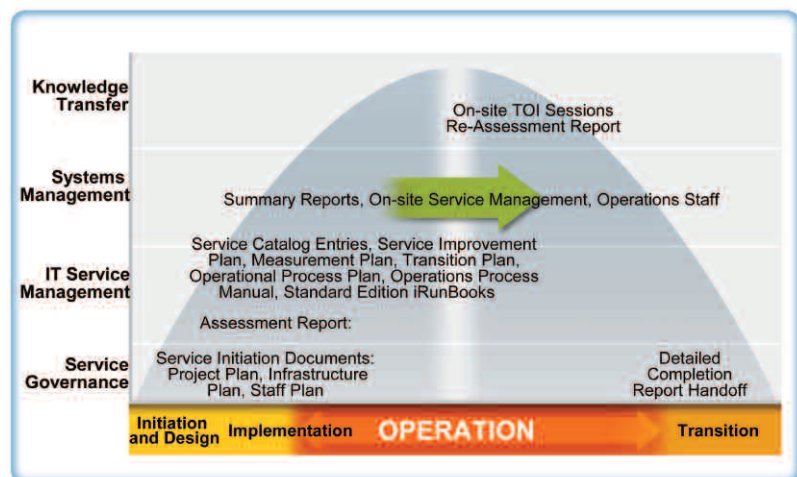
Knowledge Transfer

Systems Management

IT Service Management

Service Governance

On-site TOI Sessions
Re-Assessment Report

Summary Reports, On-site Service Management, Operations Staff

Service Catalog Entries, Service Improvement Plan, Measurement Plan, Transition Plan, Operational Process Plan, Operations Process Manual, Standard Edition iRunBooks

Assessment Report:

Service Initiation Documents: Project Plan, Infrastructure Plan, Staff Plan

Detailed Completion Report Handoff

Initiation and Design

Implementation

OPERATION

Transition